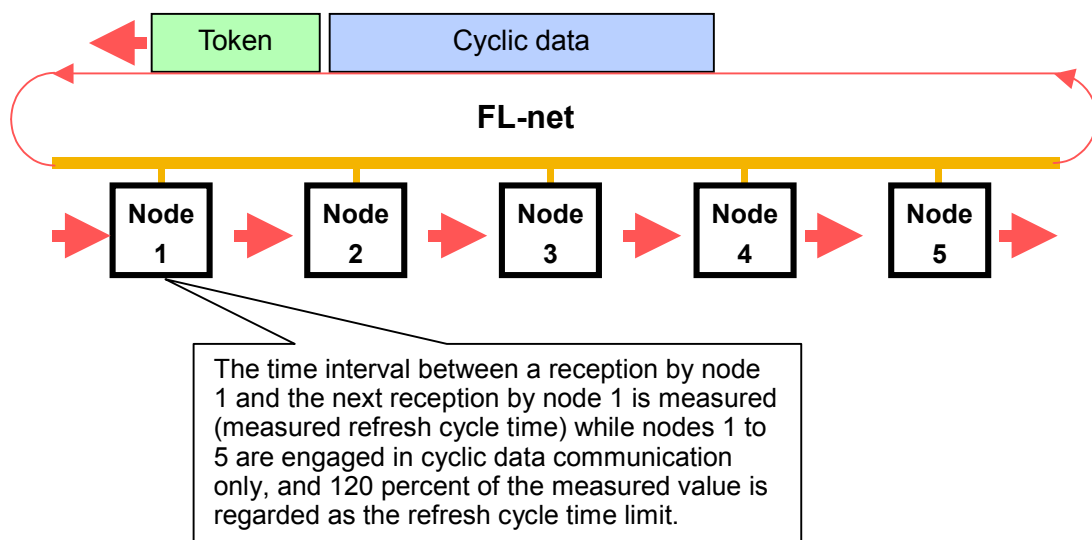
Token

Cyclic data

FL-net

Node 1

Node 2

Node 3

Node 4

Node 5

The time interval between a reception by node 1 and the next reception by node 1 is measured (measured refresh cycle time) while nodes 1 to 5 are engaged in cyclic data communication only, and 120 percent of the measured value is regarded as the refresh cycle time limit.